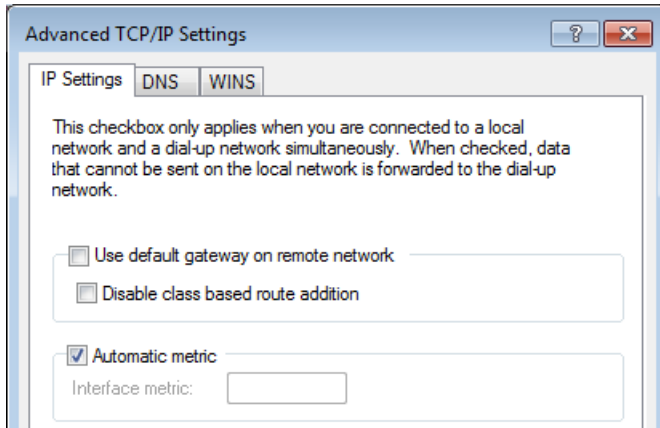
Advanced TCP/IP Settings

?

IP Settings DNS WINS

This checkbox only applies when you are connected to a local network and a dial-up network simultaneously. When checked, data that cannot be sent on the local network is forwarded to the dial-up network.

Use default gateway on remote network

Disable class based route addition

Automatic metric

Interface metric: